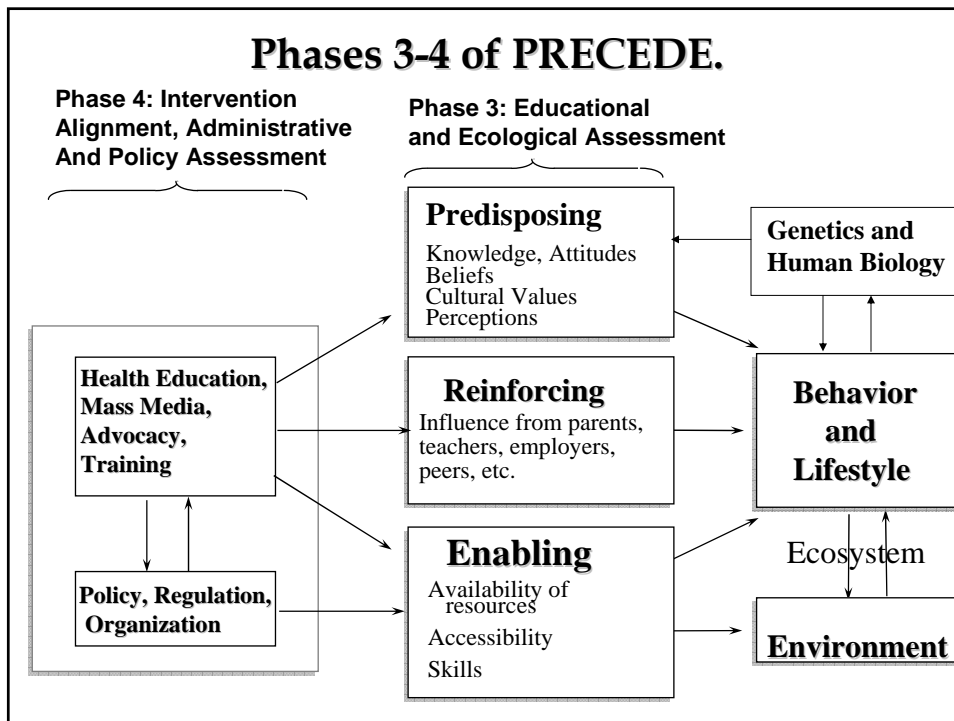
Phases 3-4 of PRECEDE.

Phase 4: Intervention Alignment, Administrative And Policy Assessment

Phase 3: Educational and Ecological Assessment

Predisposing
Knowledge, Attitudes
Beliefs
Cultural Values
Perceptions

Genetics and Human Biology

Health Education, Mass Media, Advocacy, Training

Reinforcing
Influence from parents, teachers, employers, peers, etc.

Behavior and Lifestyle

Enabling
Availability of resources
Accessibility
Skills

Ecosystem

Policy, Regulation, Organization

Environment